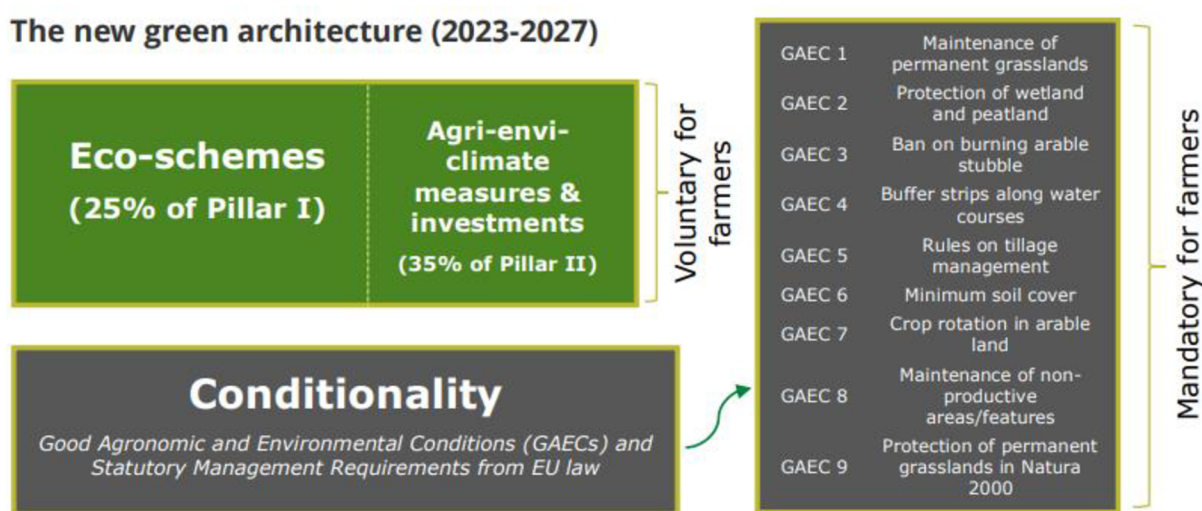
The new green architecture (2023-2027)

Eco-schemes
(25% of Pillar I)

Agri-envi-climate measures & investments
(35% of Pillar II)

Voluntary for farmers

Conditionality
Good Agronomic and Environmental Conditions (GAECs) and Statutory Management Requirements from EU law

| | |
|---|---|
| GAEC 1 | Maintenance of permanent grasslands |
| GAEC 2 | Protection of wetland and peatland |
| GAEC 3 | Ban on burning arable stubble |
| GAEC 4 | Buffer strips along water courses |
| GAEC 5 | Rules on tillage management |
| GAEC 6 | Minimum soil cover |
| GAEC 7 | Crop rotation in arable land |
| GAEC 8 | Maintenance of non-productive areas/features |
| GAEC 9 | Protection of permanent grasslands in Natura 2000 |

Mandatory for farmers